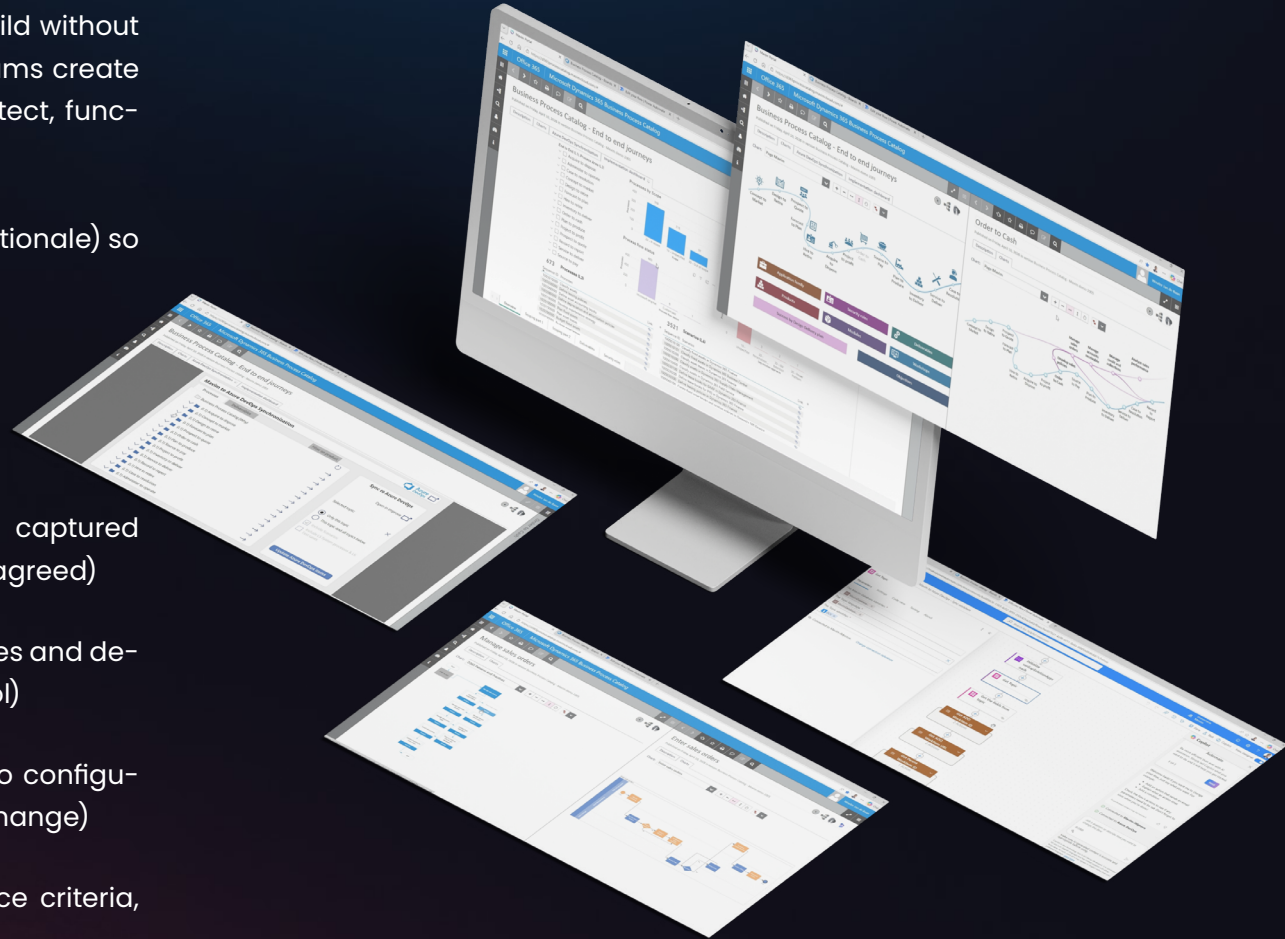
ild without
ms create
tect, func-

tionale) so

captured
agreed)

es and de-
ol)

o configu-
hange)

ce criteria,

Office 365
Microsoft Dynamics 365 Business Process Catalog
Business Process Catalog - End to end journeys

Office 365
Microsoft Dynamics 365 Business Process Catalog
Business Process Catalog - End to end journeys
Order to Cash

Office 365
Microsoft Dynamics 365 Business Process Catalog
Business Process Catalog - End to end journeys
Master to Azure DevOps Synchronization
Sync to Azure DevOps

Office 365
Microsoft Dynamics 365 Business Process Catalog
Manage sales orders
Enter sales orders